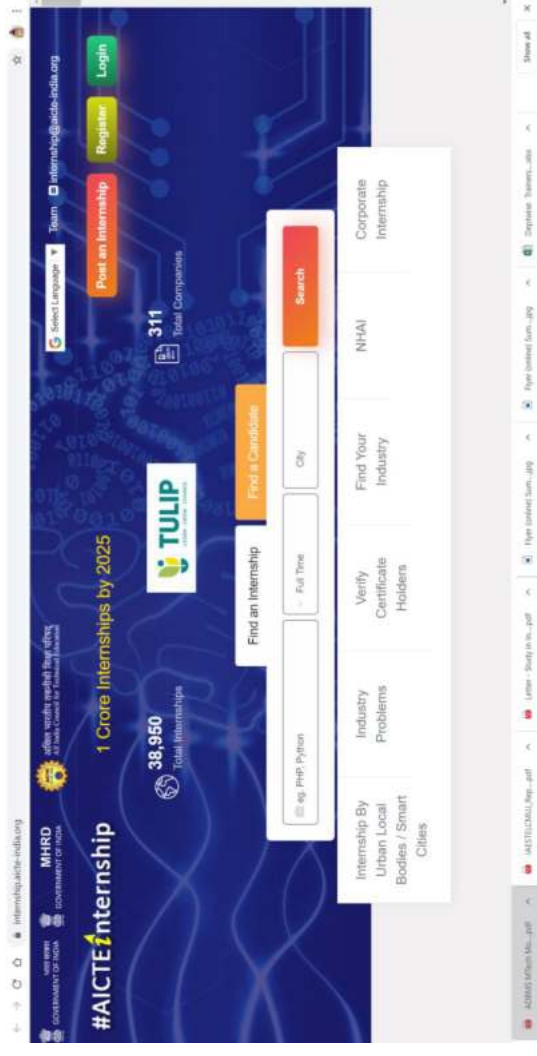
internship.aicte-india.org

भारत सरकार GOVERNMENT OF INDIA

MHRD GOVERNMENT OF INDIA

अखिल भारतीय तकनीकी शिक्षा परिषद All India Council for Technical Education

Select Language ▼ Team internship@aicte-india.org

#AICTE Internship

1 Crore Internships by 2025

Post an Internship Register Login

38,950 Total Internships

TULIP

311 Total Companies

Find an Internship Find a Candidate

eg. PHP Python

Full Time

City

Search

Internship By Urban Local Bodies / Smart Cities

Industry Problems

Verify Certificate Holders

Find Your Industry

NHAI

Corporate Internship

ADMIS MTech Mo....pdf

IAESTE.CMRU_Rep....pdf

Letter - Study in In....pdf

Flyer (online) Sum....jpg

Flyer (online) Sum....jpg

Daywise Trainers....xlsx

Show all